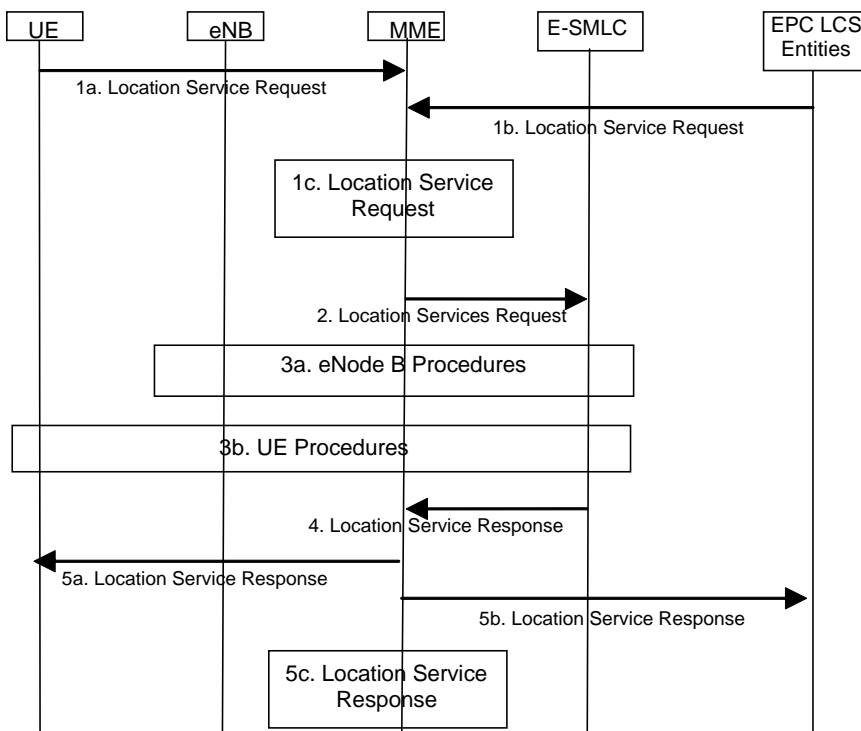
UE
eNB
MME
E-SMLC
EPC LCS Entities

1a. Location Service Request

1b. Location Service Request

1c. Location Service Request

2. Location Services Request

3a. eNode B Procedures

3b. UE Procedures

4. Location Service Response

5a. Location Service Response

5b. Location Service Response

5c. Location Service Response